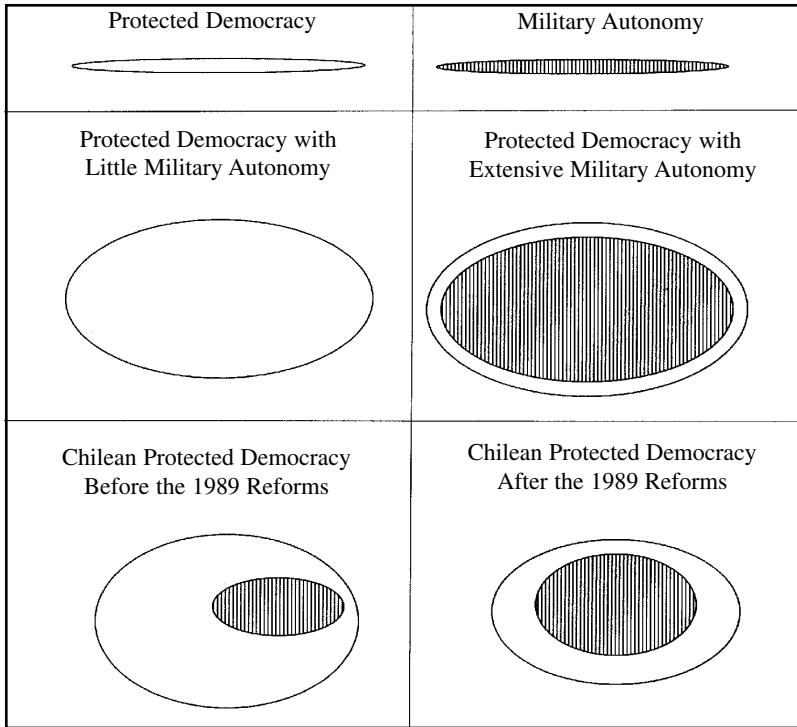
| Protected Democracy | Military Autonomy |
|---|---|
| Protected Democracy with Little Military Autonomy | Protected Democracy with Extensive Military Autonomy |
| Chilean Protected Democracy Before the 1989 Reforms | Chilean Protected Democracy After the 1989 Reforms |